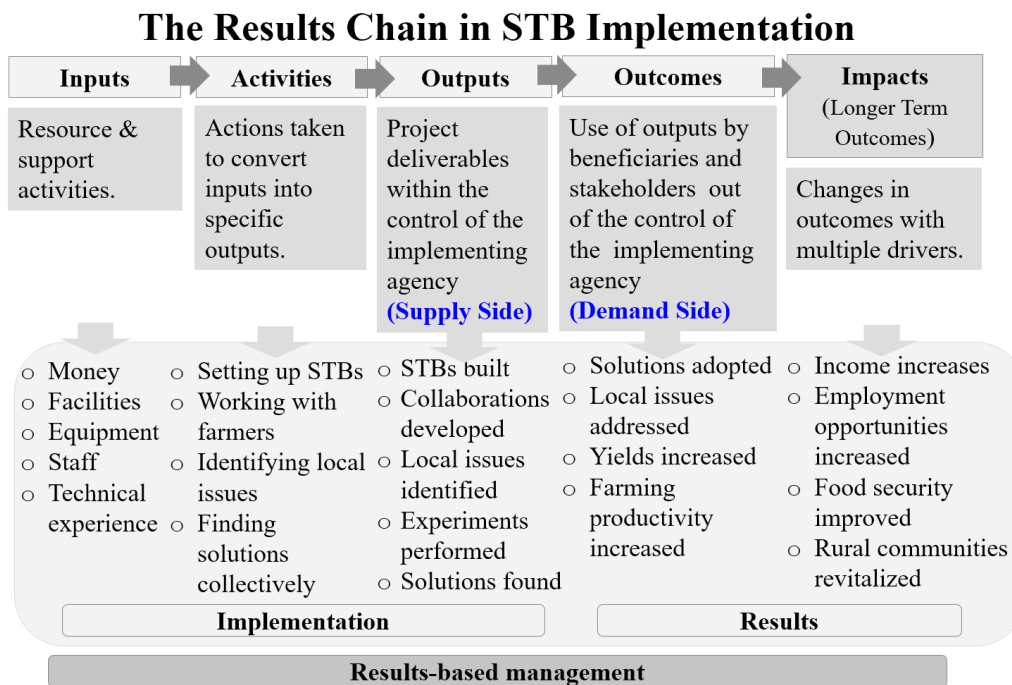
The Results Chain in STB Implementation

Inputs

Activities

Outputs

Outcomes

Impacts
(Longer Term Outcomes)

Resource & support activities.

Actions taken to convert inputs into specific outputs.

Project deliverables within the control of the implementing agency
(Supply Side)

Use of outputs by beneficiaries and stakeholders out of the control of the implementing agency
(Demand Side)

Changes in outcomes with multiple drivers.

- Money
- Facilities
- Equipment
- Staff
- Technical experience

- Setting up STBs
- Working with farmers
- Identifying local issues
- Finding solutions collectively

- STBs built
- Collaborations developed
- Local issues identified
- Experiments performed
- Solutions found

- Solutions adopted
- Local issues addressed
- Yields increased
- Farming productivity increased

- Income increases
- Employment opportunities increased
- Food security improved
- Rural communities revitalized

Implementation

Results

Results-based management